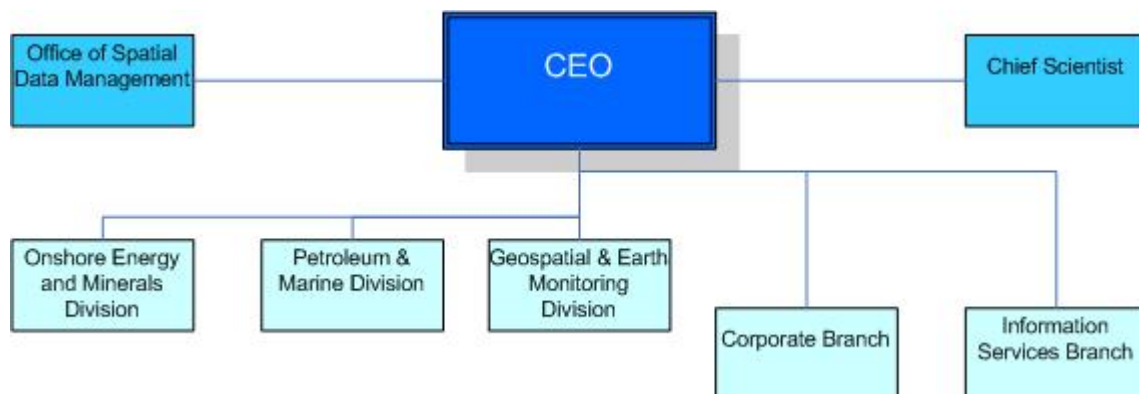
Office of Spatial Data Management

CEO

Chief Scientist

Onshore Energy and Minerals Division

Petroleum & Marine Division

Geospatial & Earth Monitoring Division

Corporate Branch

Information Services Branch